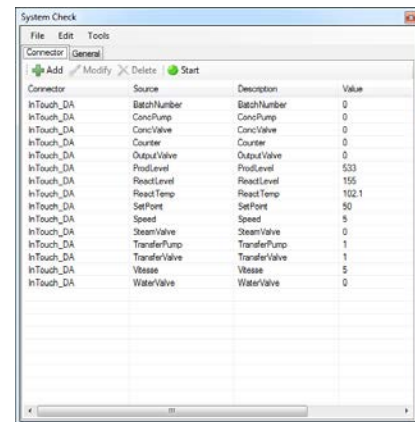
System Check

File Edit Tools

Connector General

Add Modify Delete Start

| Connector | Source | Description | Value |
|---|---|---|---|
| InTouch_DA | BatchNumber | BatchNumber | 0 |
| InTouch_DA | ConcPump | ConcPump | 0 |
| InTouch_DA | ConcValve | ConcValve | 0 |
| InTouch_DA | Counter | Counter | 0 |
| InTouch_DA | OutputValve | OutputValve | 0 |
| InTouch_DA | ProdLevel | ProdLevel | 533 |
| InTouch_DA | ReactLevel | ReactLevel | 155 |
| InTouch_DA | ReactTemp | ReactTemp | 102.1 |
| InTouch_DA | SetPoint | SetPoint | 50 |
| InTouch_DA | Speed | Speed | 5 |
| InTouch_DA | SteamValve | SteamValve | 0 |
| InTouch_DA | TransferPump | TransferPump | 1 |
| InTouch_DA | TransferValve | TransferValve | 1 |
| InTouch_DA | Vitesse | Vitesse | 5 |
| InTouch_DA | WaterValve | WaterValve | 0 |